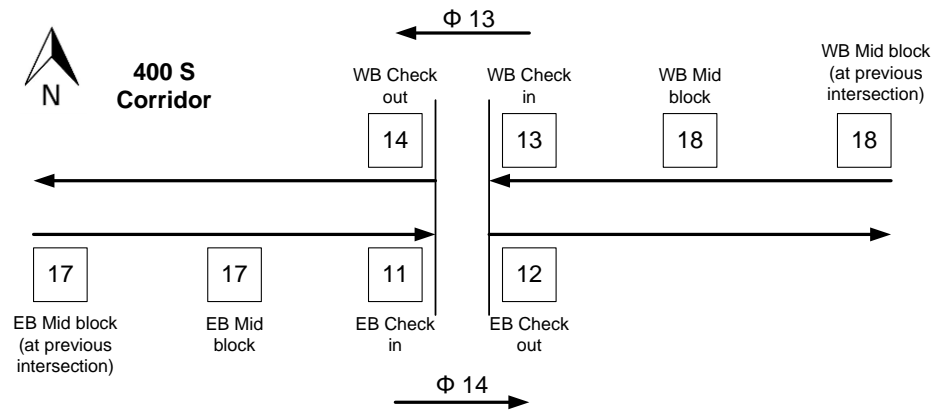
Φ 13

N

400 S Corridor

WB Check out

14

WB Check in

13

WB Mid block

18

WB Mid block (at previous intersection)

18

17

EB Mid block (at previous intersection)

17

EB Mid block

11

EB Check in

12

EB Check out

Φ 14